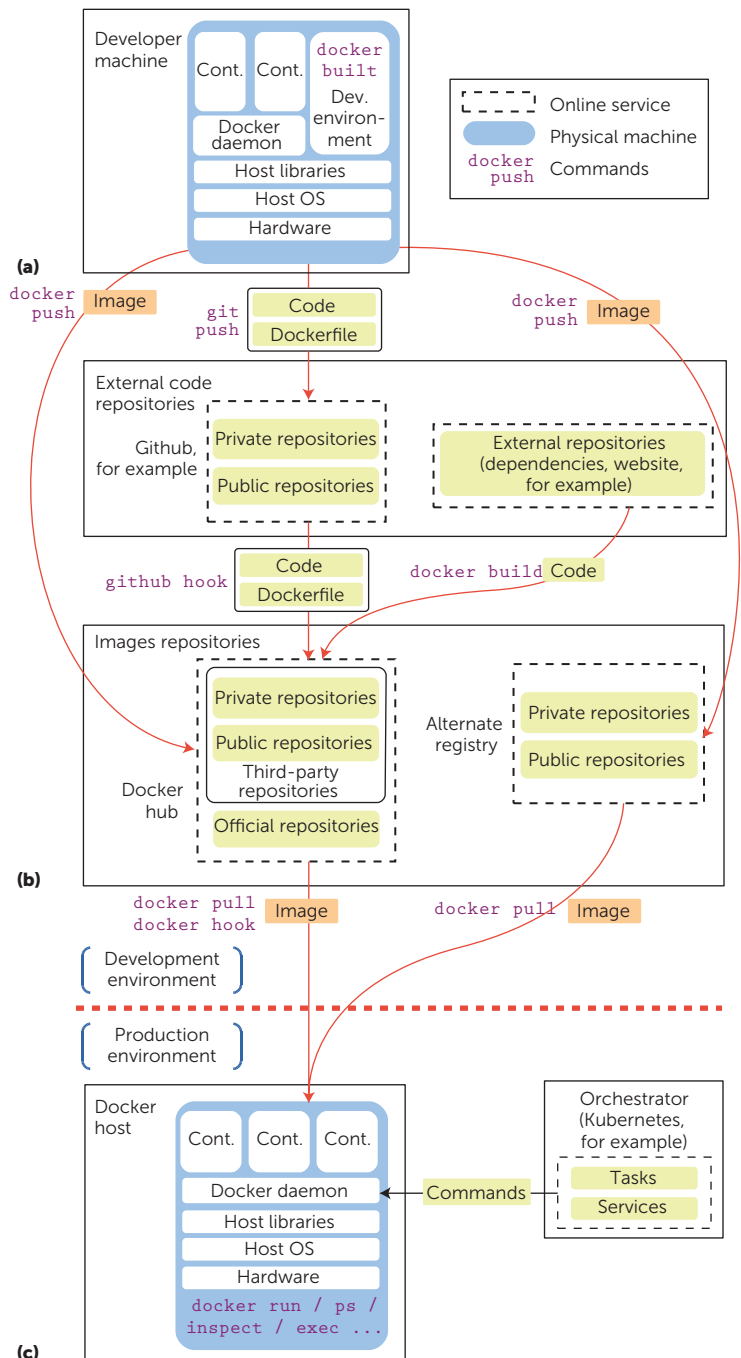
Developer machine

Cont.

Cont.

docker built

Dev. environment

Docker daemon

Host libraries

Host OS

Hardware

Online service

Physical machine

docker push

Commands

(a)

docker push

Image

git push

Code

Dockerfile

docker push

Image

External code repositories

Github, for example

Private repositories

Public repositories

External repositories (dependencies, website, for example)

github hook

Code

Dockerfile

docker build

Code

Images repositories

Private repositories

Public repositories

Third-party repositories

Docker hub

Official repositories

Alternate registry

Private repositories

Public repositories

(b)

docker pull
docker hook

Image

docker pull

Image

Development environment

Production environment

Docker host

Cont.

Cont.

Cont.

Docker daemon

Host libraries

Host OS

Hardware

docker run / ps / inspect / exec ...

Commands

Orchestrator (Kubernetes, for example)

Tasks

Services

(c)